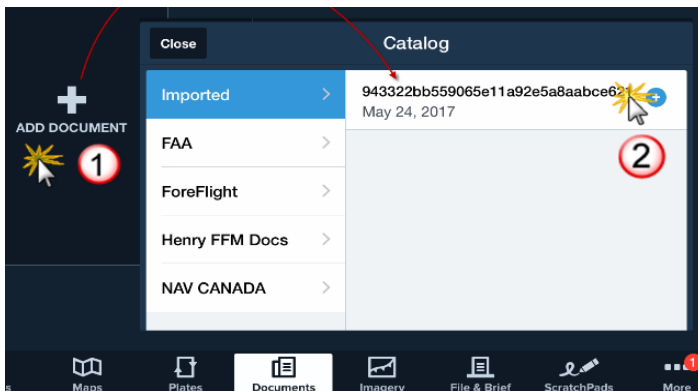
Close

Catalog

ADD DOCUMENT

1

Imported

FAA

ForeFlight

Henry FFM Docs

NAV CANADA

943322bb559065e11a92e5a8aabce6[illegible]

May 24, 2017

2

Maps

Plates

Documents

Imagery

File & Brief

ScratchPads

1

More